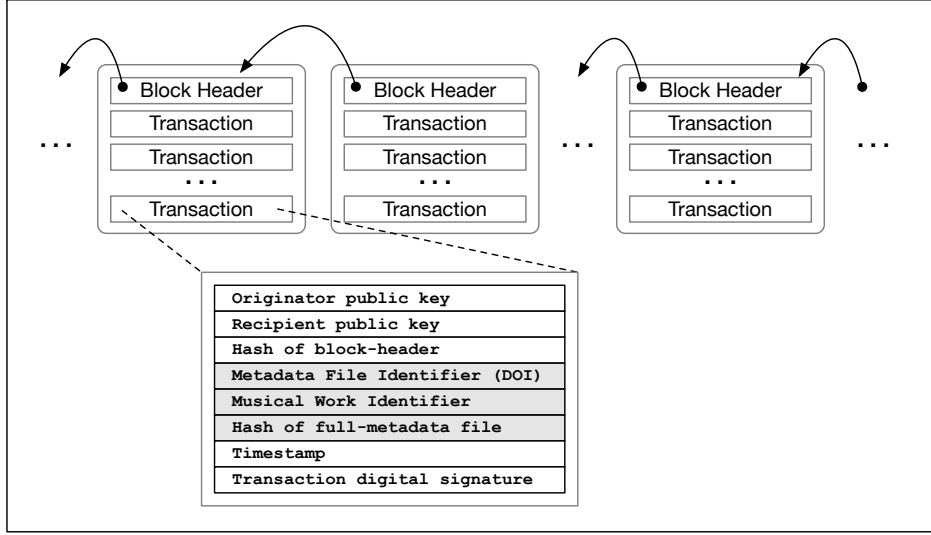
...

Block Header
Transaction
Transaction
...
Transaction

Block Header
Transaction
Transaction
...
Transaction

...

Block Header
Transaction
Transaction
...
Transaction

...

| Originator public key |
|---|
| Recipient public key |
| Hash of block-header |
| Metadata File Identifier (DOI) |
| Musical Work Identifier |
| Hash of full-metadata file |
| Timestamp |
| Transaction digital signature |